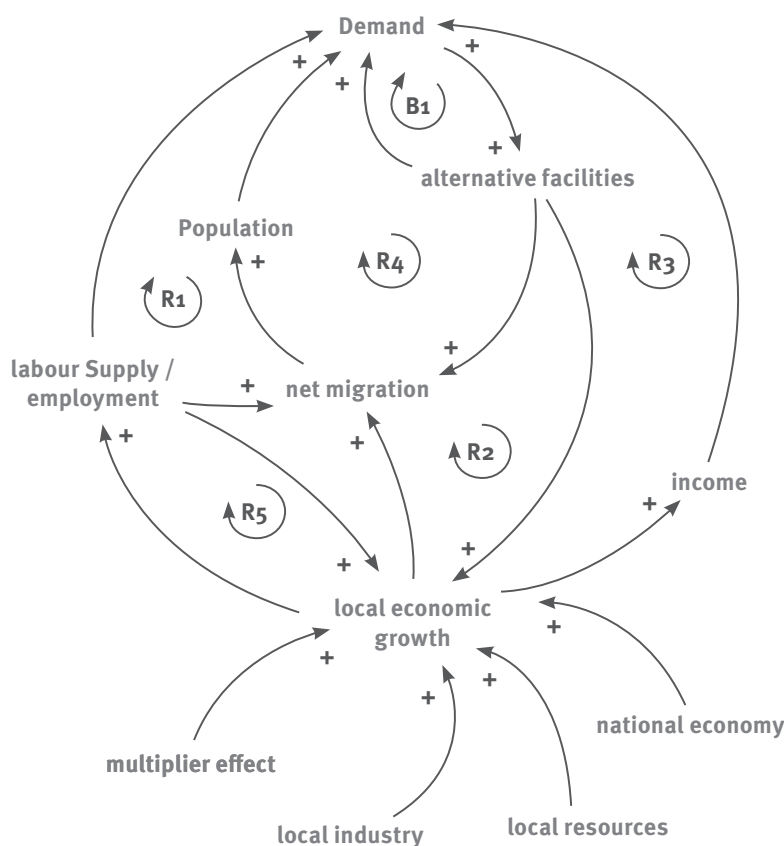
Demand

+

+

+

B1

+

alternative facilities

Population

+

R4

R3

R1

+

labour Supply / employment

+

net migration

+

+

R2

income

R5

+

+

+

local economic growth

+

+

+

+

national economy

multiplier effect

local industry

local resources